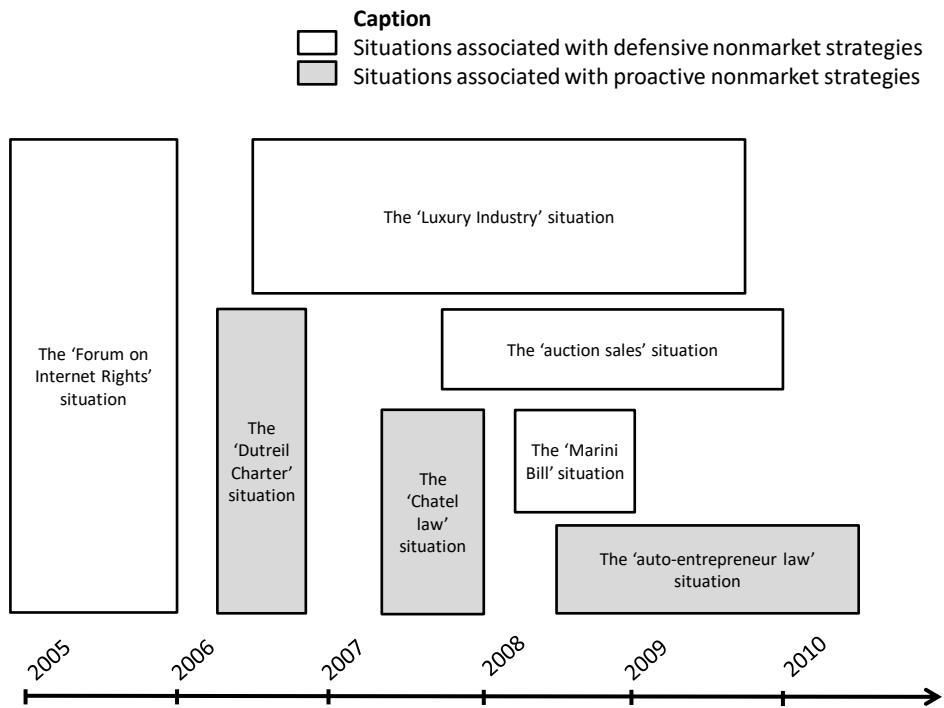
**Caption**
Situations associated with defensive nonmarket strategies
Situations associated with proactive nonmarket strategies

The 'Forum on Internet Rights' situation

The 'Luxury Industry' situation

The 'Dutreil Charter' situation

The 'auction sales' situation

The 'Chatel law' situation

The 'Marini Bill' situation

The 'auto-entrepreneur law' situation

2005
2006
2007
2008
2009
2010